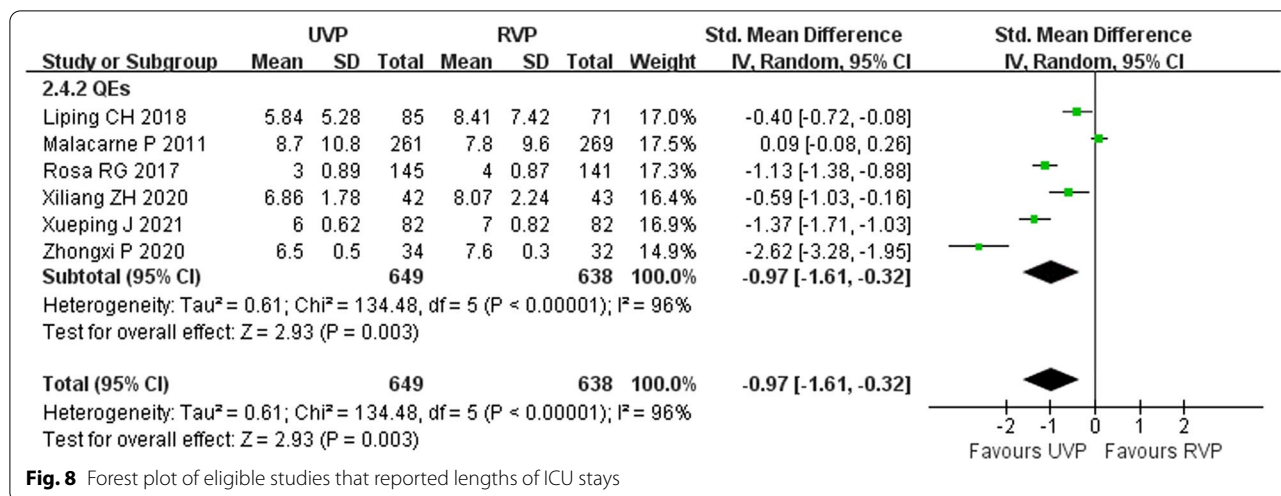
| Study or Subgroup | UVP Mean | UVP SD | UVP Total | RVP Mean | RVP SD | RVP Total | Weight | Std. Mean Difference IV, Random, 95% CI |
|---|---|---|---|---|---|---|---|---|
| 2.4.2 QEs | | | | | | | | |
| Liping CH 2018 | 5.84 | 5.28 | 85 | 8.41 | 7.42 | 71 | 17.0% | -0.40 [-0.72, -0.08] |
| Malacarne P 2011 | 8.7 | 10.8 | 261 | 7.8 | 9.6 | 269 | 17.5% | 0.09 [-0.08, 0.26] |
| Rosa RG 2017 | 3 | 0.89 | 145 | 4 | 0.87 | 141 | 17.3% | -1.13 [-1.38, -0.88] |
| Xiliang ZH 2020 | 6.86 | 1.78 | 42 | 8.07 | 2.24 | 43 | 16.4% | -0.59 [-1.03, -0.16] |
| Xueping J 2021 | 6 | 0.62 | 82 | 7 | 0.82 | 82 | 16.9% | -1.37 [-1.71, -1.03] |
| Zhongxi P 2020 | 6.5 | 0.5 | 34 | 7.6 | 0.3 | 32 | 14.9% | -2.62 [-3.28, -1.95] |
| **Subtotal (95% CI)** | | | **649** | | | **638** | **100.0%** | **-0.97 [-1.61, -0.32]** |

Heterogeneity: Tau² = 0.61; Chi² = 134.48, df = 5 (P < 0.00001); I² = 96%
Test for overall effect: Z = 2.93 (P = 0.003)

| **Total (95% CI)** | | | **649** | | | **638** | **100.0%** | **-0.97 [-1.61, -0.32]** |
|---|---|---|---|---|---|---|---|---|

Heterogeneity: Tau² = 0.61; Chi² = 134.48, df = 5 (P < 0.00001); I² = 96%
Test for overall effect: Z = 2.93 (P = 0.003)

Std. Mean Difference
IV, Random, 95% CI

-2 -1 0 1 2
Favours UVP Favours RVP

**Fig. 8** Forest plot of eligible studies that reported lengths of ICU stays